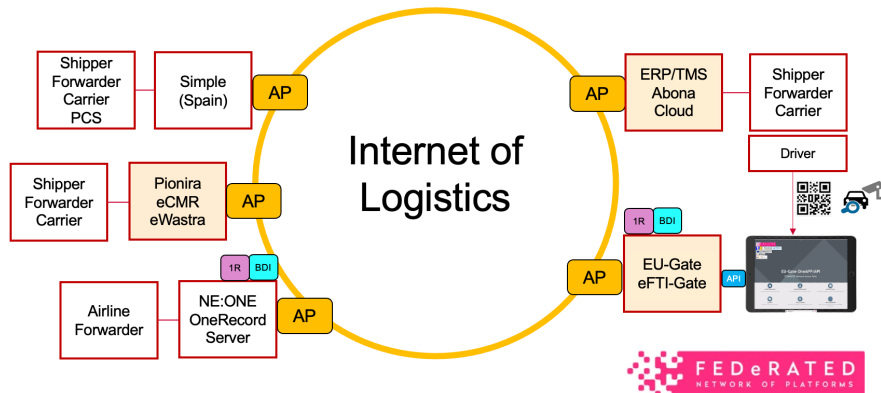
Internet of Logistics

Shipper
Forwarder
Carrier
PCS

Simple
(Spain)

AP

Shipper
Forwarder
Carrier

Pionira
eCMR
eWastra

AP

1R

BDI

Airline
Forwarder

NE:ONE
OneRecord
Server

AP

AP

ERP/TMS
Abona
Cloud

Shipper
Forwarder
Carrier

Driver

1R

BDI

AP

EU-Gate
eFTI-Gate

API

FEDeRATED
NETWORK OF PLATFORMS